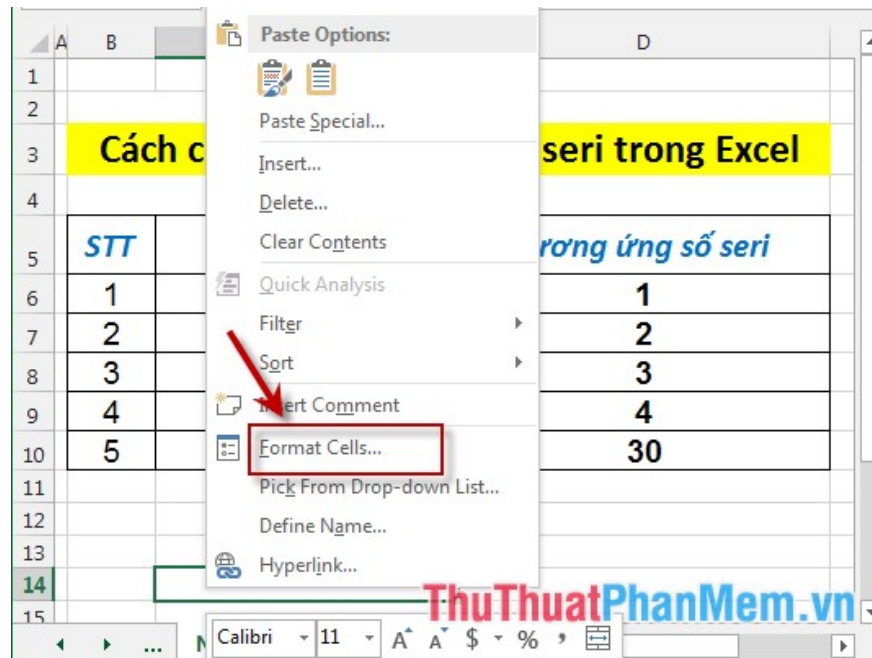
A B D

1
2
3 Cách c seri trong Excel
4
5 STT ương ứng số seri
6 1 1
7 2 2
8 3 3
9 4 4
10 5 30
11
12
13
14
15

Paste Options:
Paste Special...
Insert...
Delete...
Clear Contents
Quick Analysis
Filter
Sort
Insert Comment
Format Cells...
Pick From Drop-down List...
Define Name...
Hyperlink...

Calibri 11 A A $ % ,

...

ThuThuatPhanMem.vn